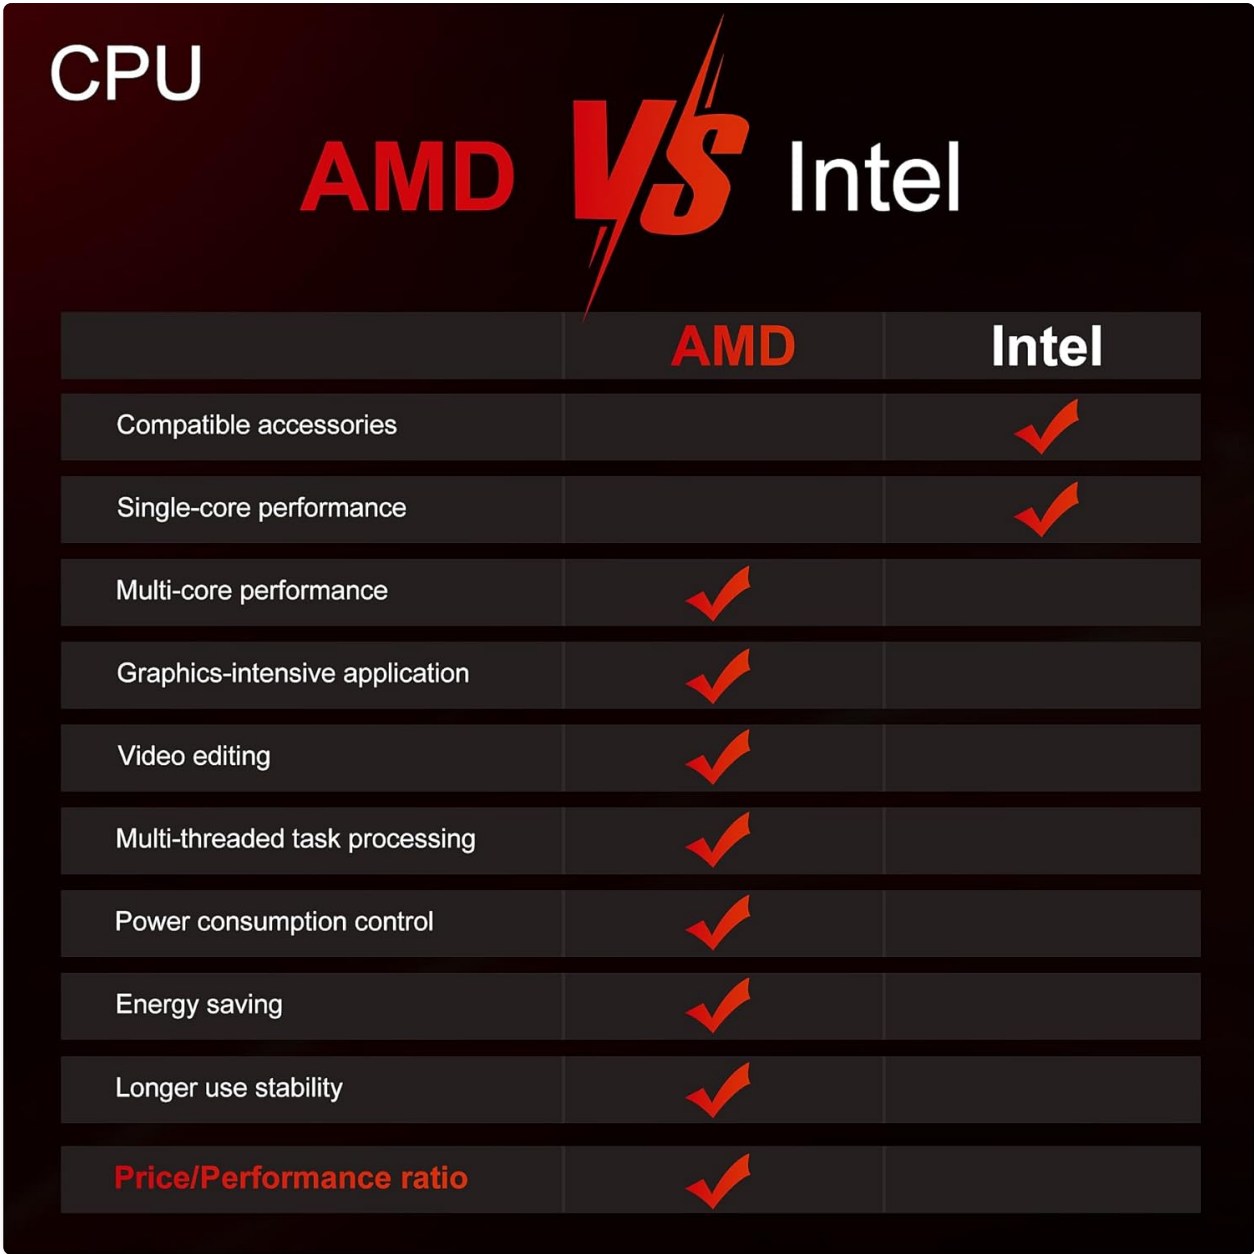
CPU

AMD VS Intel

| | AMD | Intel |
|---|---|---|
| Compatible accessories | | ✓ |
| Single-core performance | | ✓ |
| Multi-core performance | ✓ | |
| Graphics-intensive application | ✓ | |
| Video editing | ✓ | |
| Multi-threaded task processing | ✓ | |
| Power consumption control | ✓ | |
| Energy saving | ✓ | |
| Longer use stability | ✓ | |
| Price/Performance ratio | ✓ | |